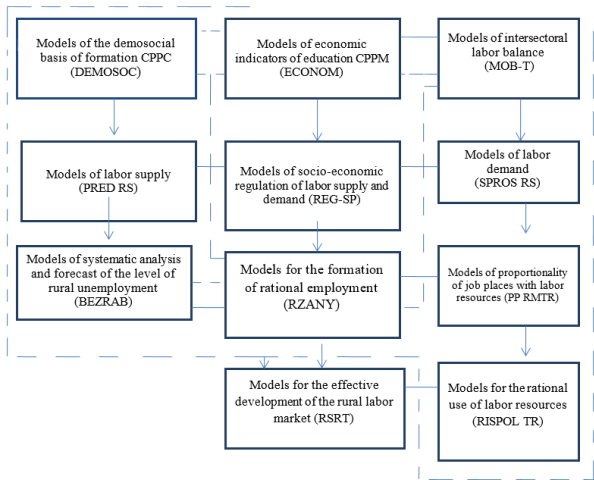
Models of the demosocial basis of formation CPPC (DEMOSOC)

Models of economic indicators of education CPPM (ECONOM)

Models of intersectoral labor balance (MOB-T)

Models of labor supply (PRED RS)

Models of socio-economic regulation of labor supply and demand (REG-SP)

Models of labor demand (SPROS RS)

Models of systematic analysis and forecast of the level of rural unemployment (BEZRAB)

Models for the formation of rational employment (RZANY)

Models of proportionality of job places with labor resources (PP RMTR)

Models for the effective development of the rural labor market (RSRT)

Models for the rational use of labor resources (RISPOL TR)